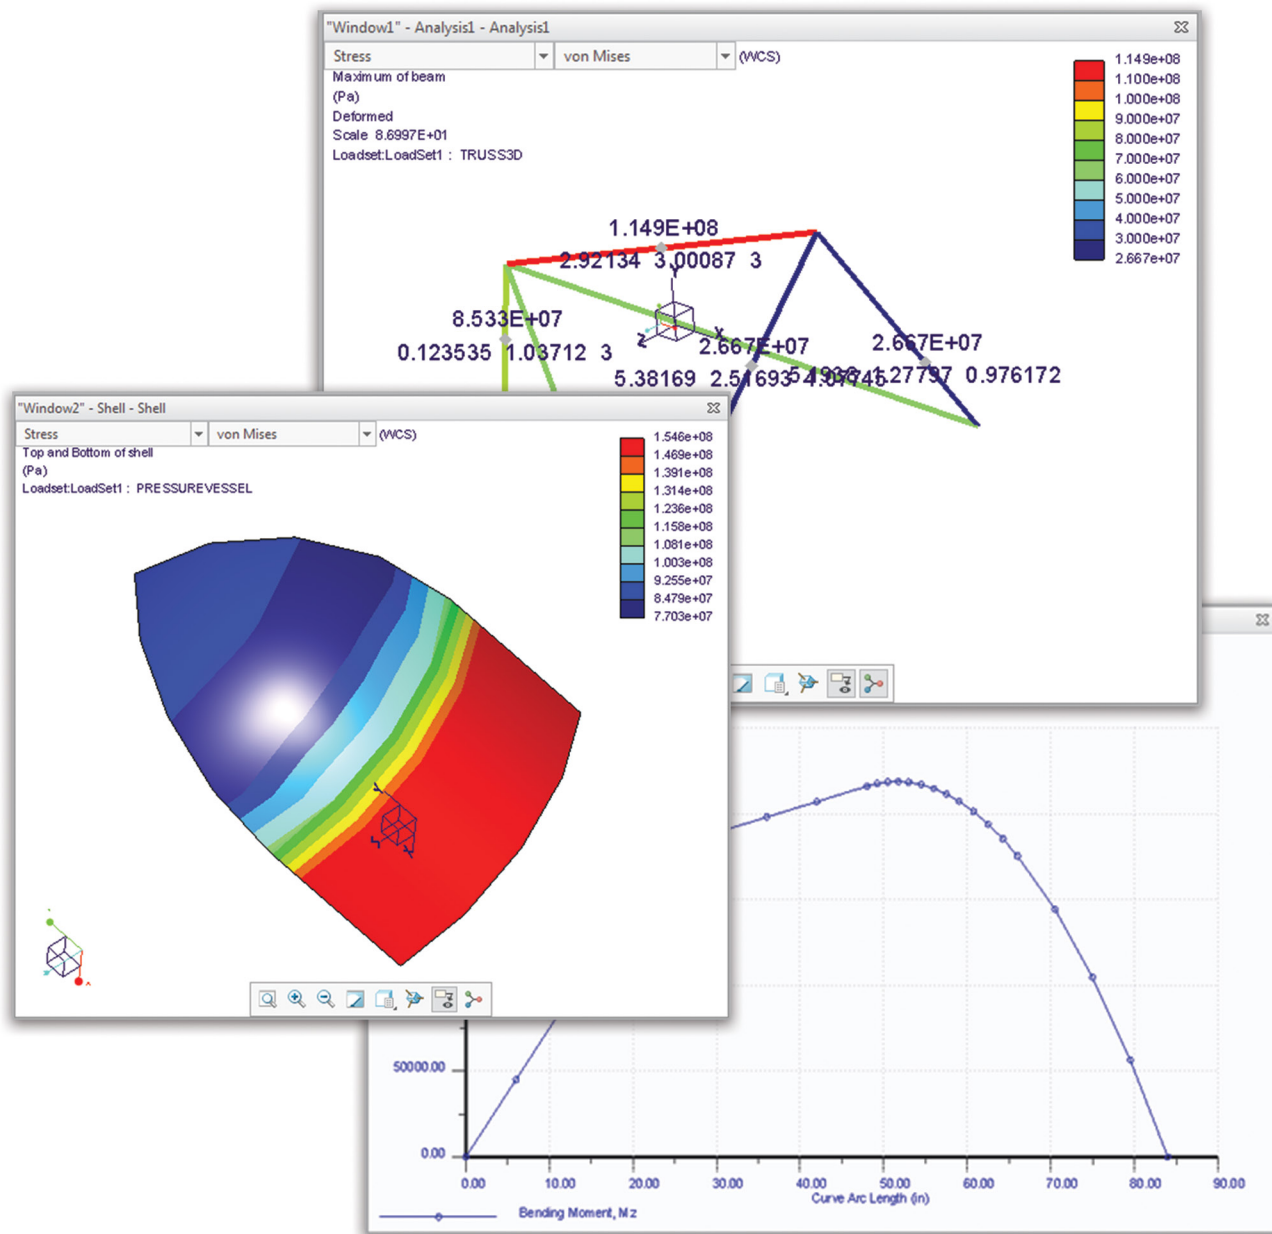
"Window1" - Analysis1 - Analysis1

Stress
von Mises
(WCS)
Maximum of beam
(Pa)
Deformed
Scale 8.6997E+01
Loadset:LoadSet1 : TRUSS3D

1.149e+08
1.100e+08
1.000e+08
9.000e+07
8.000e+07
7.000e+07
6.000e+07
5.000e+07
4.000e+07
3.000e+07
2.667e+07

1.149E+08
2.92134 3.00087 3
8.533E+07
0.123535 1.03712 3
2.667E+07
2.667E+07
5.38169 2.51693 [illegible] 1.27797 0.976172

"Window2" - Shell - Shell

Stress
von Mises
(WCS)
Top and Bottom of shell
(Pa)
Loadset:LoadSet1 : PRESSUREVESSEL

1.546e+08
1.469e+08
1.391e+08
1.314e+08
1.236e+08
1.158e+08
1.081e+08
1.003e+08
9.255e+07
8.479e+07
7.703e+07

50000.00
0.00
0.00 10.00 20.00 30.00 40.00 50.00 60.00 70.00 80.00 90.00
Curve Arc Length (in)
Bending Moment, Mz